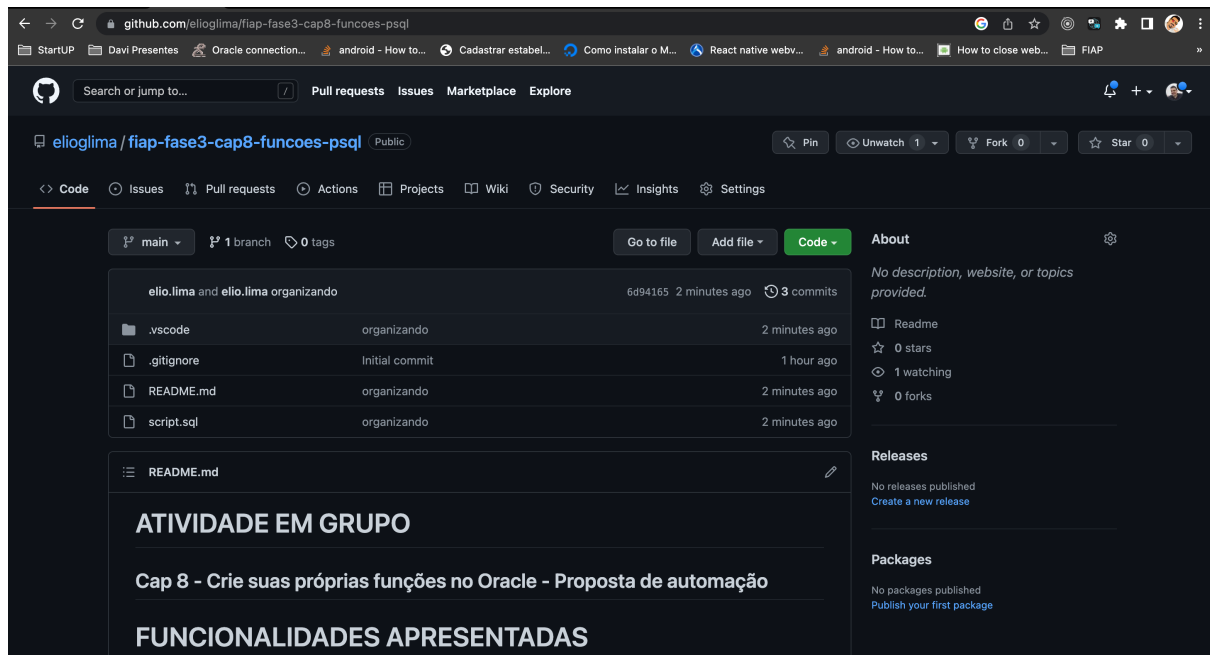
github.com/elioglima/fiap-fase3-cap8-funcoes-psql

StartUP Davi Presentes Oracle connection... android - How to... Cadastrar estabel... Como instalar o M... React native webv... android - How to... How to close web... FIAP »

Search or jump to... / Pull requests Issues Marketplace Explore

elioglima / fiap-fase3-cap8-funcoes-psql Public

Pin Unwatch 1 Fork 0 Star 0

Code Issues Pull requests Actions Projects Wiki Security Insights Settings

main 1 branch 0 tags Go to file Add file Code

elio.lima and elio.lima organizando 6d94165 2 minutes ago 3 commits

| | | |
|---|---|---|
| .vscode | organizando | 2 minutes ago |
| .gitignore | Initial commit | 1 hour ago |
| README.md | organizando | 2 minutes ago |
| script.sql | organizando | 2 minutes ago |

README.md

ATIVIDADE EM GRUPO

Cap 8 - Crie suas próprias funções no Oracle - Proposta de automação

FUNCIONALIDADES APRESENTADAS

About

No description, website, or topics provided.

Readme
0 stars
1 watching
0 forks

Releases

No releases published
Create a new release

Packages

No packages published
Publish your first package